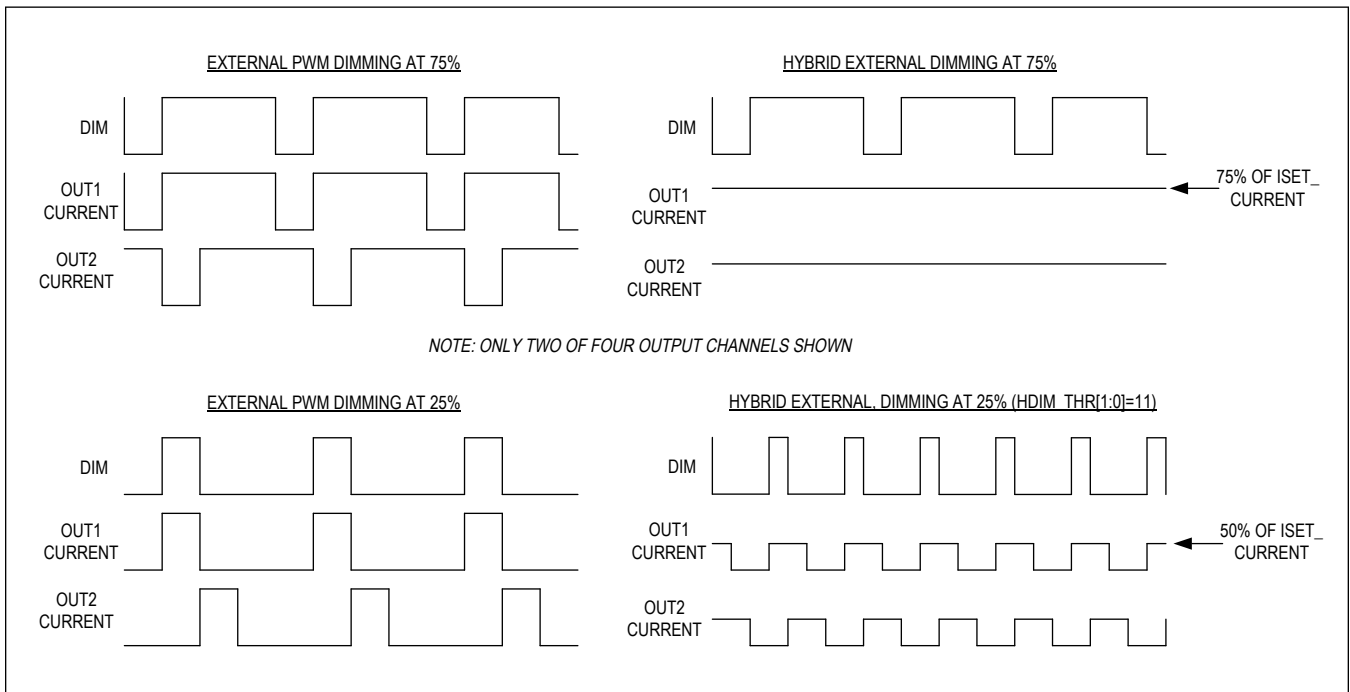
EXTERNAL PWM DIMMING AT 75%

DIM

OUT1 CURRENT

OUT2 CURRENT

HYBRID EXTERNAL DIMMING AT 75%

DIM

OUT1 CURRENT

75% OF ISET_ CURRENT

OUT2 CURRENT

NOTE: ONLY TWO OF FOUR OUTPUT CHANNELS SHOWN

EXTERNAL PWM DIMMING AT 25%

DIM

OUT1 CURRENT

OUT2 CURRENT

HYBRID EXTERNAL, DIMMING AT 25% (HDIM_THR[1:0]=11)

DIM

OUT1 CURRENT

50% OF ISET_ CURRENT

OUT2 CURRENT